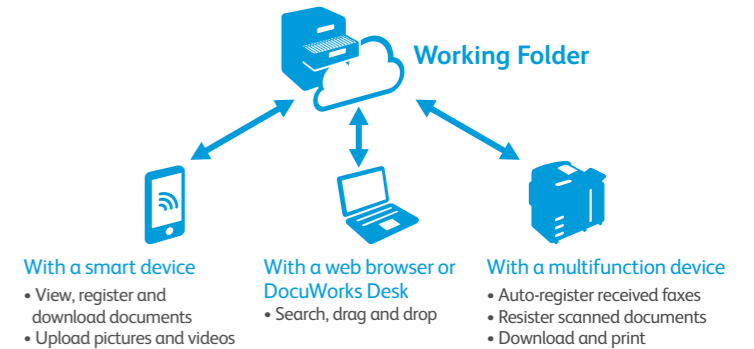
Working Folder

With a smart device
• View, register and download documents
• Upload pictures and videos

With a web browser or DocuWorks Desk
• Search, drag and drop

With a multifunction device
• Auto-register received faxes
• Resister scanned documents
• Download and print